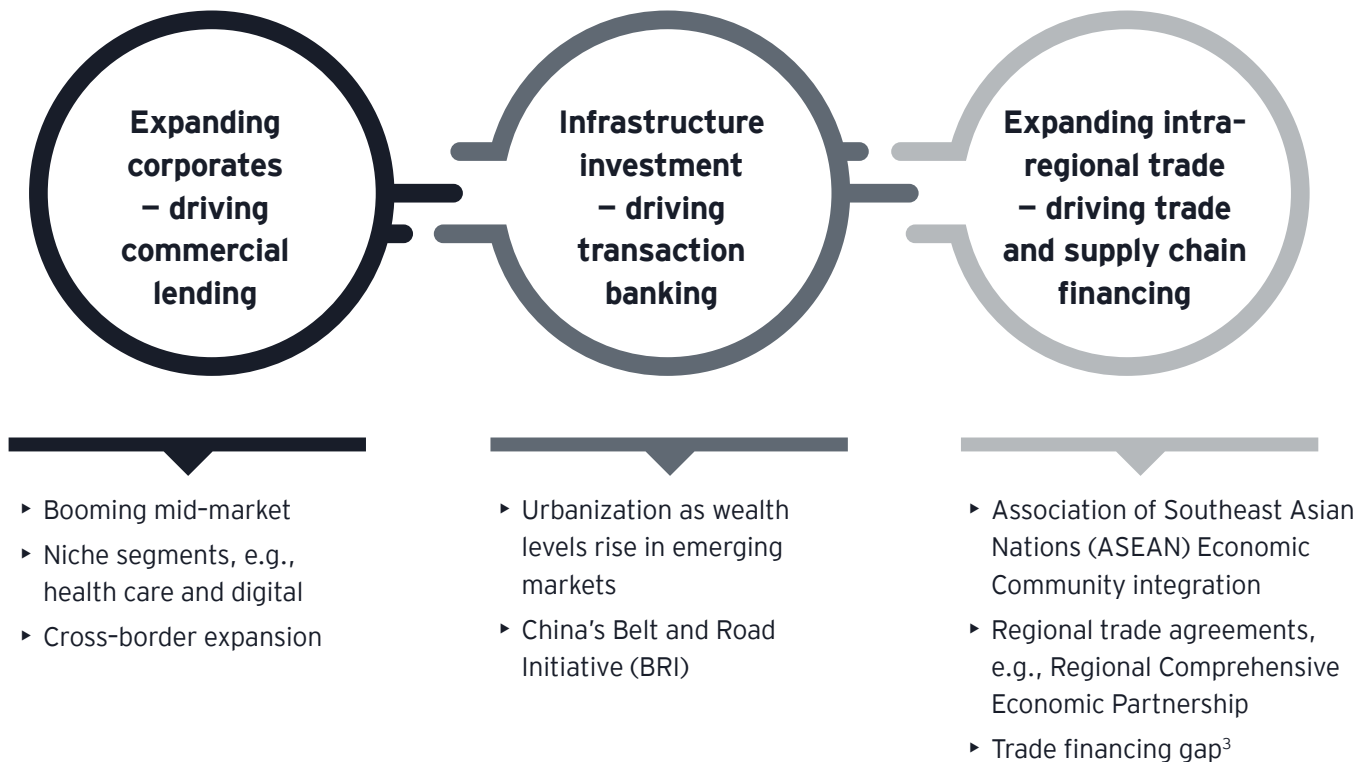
Expanding corporates — driving commercial lending

Infrastructure investment — driving transaction banking

Expanding intra-regional trade — driving trade and supply chain financing

- Booming mid-market
- Niche segments, e.g., health care and digital
- Cross-border expansion

- Urbanization as wealth levels rise in emerging markets
- China's Belt and Road Initiative (BRI)

- Association of Southeast Asian Nations (ASEAN) Economic Community integration
- Regional trade agreements, e.g., Regional Comprehensive Economic Partnership
- Trade financing gap$^3$